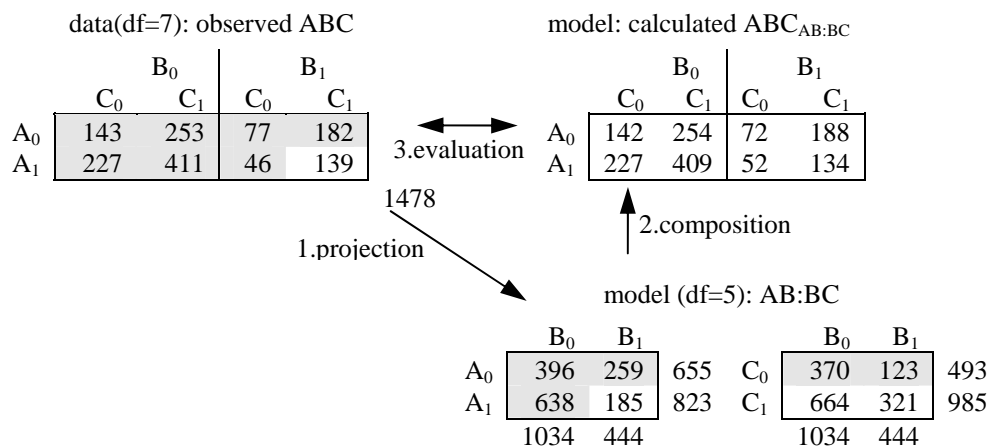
data(df=7): observed ABC

| | $B_0$ $C_0$ | $B_0$ $C_1$ | $B_1$ $C_0$ | $B_1$ $C_1$ |
|---|---|---|---|---|
| $A_0$ | 143 | 253 | 77 | 182 |
| $A_1$ | 227 | 411 | 46 | 139 |

1478

3.evaluation

model: calculated $ABC_{AB:BC}$

| | $B_0$ $C_0$ | $B_0$ $C_1$ | $B_1$ $C_0$ | $B_1$ $C_1$ |
|---|---|---|---|---|
| $A_0$ | 142 | 254 | 72 | 188 |
| $A_1$ | 227 | 409 | 52 | 134 |

2.composition

1.projection

model (df=5): AB:BC

| | $B_0$ | $B_1$ | |
|---|---|---|---|
| $A_0$ | 396 | 259 | 655 |
| $A_1$ | 638 | 185 | 823 |
| | 1034 | 444 | |

| | $B_0$ | $B_1$ | |
|---|---|---|---|
| $C_0$ | 370 | 123 | 493 |
| $C_1$ | 664 | 321 | 985 |
| | 1034 | 444 | |